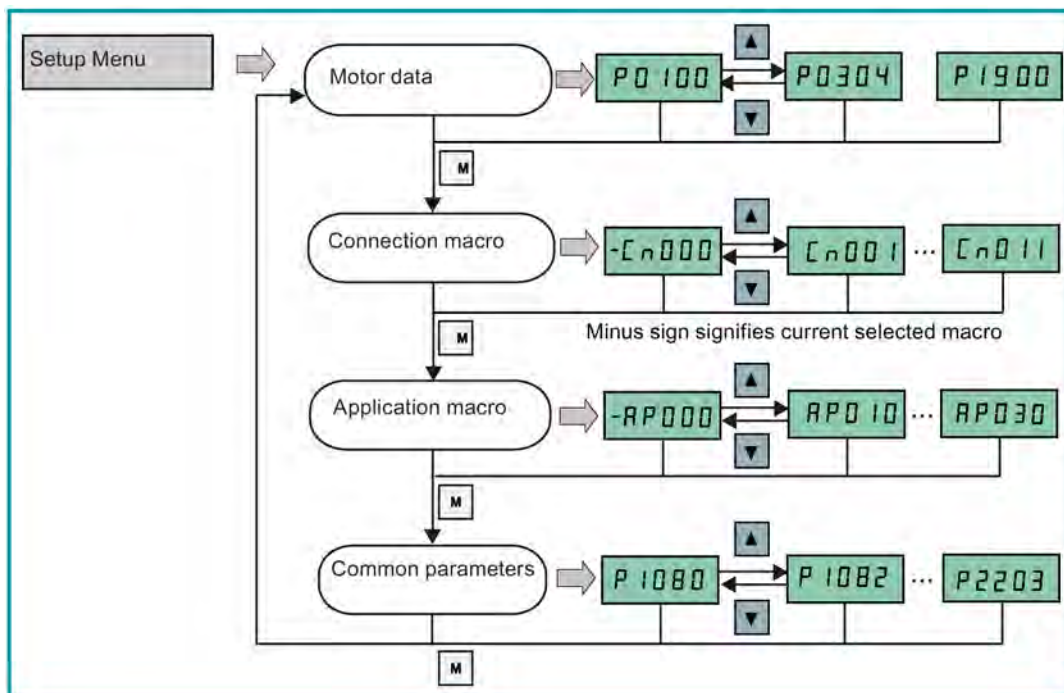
Setup Menu

Motor data

▲

P0100

P0304

P1900

▼

M

Connection macro

▲

-Cn000

Cn001

...

Cn011

▼

Minus sign signifies current selected macro

M

Application macro

▲

-AP000

AP010

...

AP030

▼

M

Common parameters

▲

P1080

P1082

...

P2203

▼

M